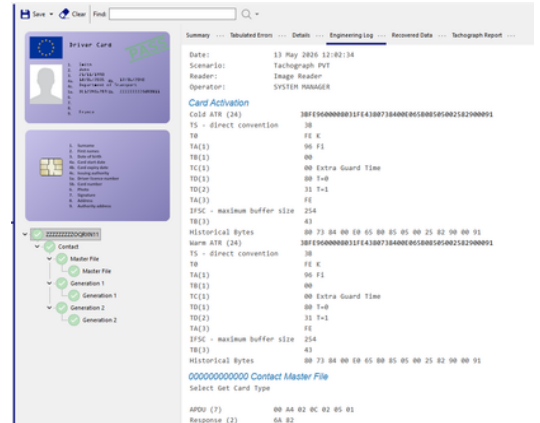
Save Clear Find:

Driver Card

1. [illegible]
2. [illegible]
3. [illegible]
4a. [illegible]
4b. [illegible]
4c. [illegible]
5. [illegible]

1. Surname
2. First names
3. Date of birth
4a. Card start date
4b. Card expiry date
4c. Issuing authority
5a. Driver licence number
5b. Card number
6. Photo
7. Signature
8. Address
9. Authority address

ZZZZZZZZZOQ80911
Contact
Master File
Master File
Generation 1
Generation 1
Generation 2
Generation 2

Summary Tabulated Errors Details Engineering Log Recovered Data Tachograph Report

| | |
|---|---|
| Date: | 13 May 2026 12:02:34 |
| Scenario: | Tachograph PVT |
| Reader: | Image Reader |
| Operator: | SYSTEM MANAGER |

Card Activation

| | |
|---|---|
| Cold ATR (24) | 3BFE9600008031FE4380738400E065B0850500258290091 |
| TS - direct convention | 3B |
| T0 | FE K |
| TA(1) | 96 Fi |
| TB(1) | 00 |
| TC(1) | 00 Extra Guard Time |
| TD(1) | 80 T=0 |
| TD(2) | 31 T=1 |
| TA(3) | FE |
| IFSC - maximum buffer size | 254 |
| TB(3) | 43 |
| Historical Bytes | 80 73 84 00 E0 65 B0 85 05 00 25 82 90 00 91 |
| Warm ATR (24) | 3BFE9600008031FE4380738400E065B0850500258290091 |
| TS - direct convention | 3B |
| T0 | FE K |
| TA(1) | 96 Fi |
| TB(1) | 00 |
| TC(1) | 00 Extra Guard Time |
| TD(1) | 80 T=0 |
| TD(2) | 31 T=1 |
| TA(3) | FE |
| IFSC - maximum buffer size | 254 |
| TB(3) | 43 |
| Historical Bytes | 80 73 84 00 E0 65 B0 85 05 00 25 82 90 00 91 |

000000000000 Contact Master File

Select Get Card Type

| | |
|---|---|
| APDU (7) | 00 A4 02 0C 02 05 01 |
| Response (2) | 6A 82 |